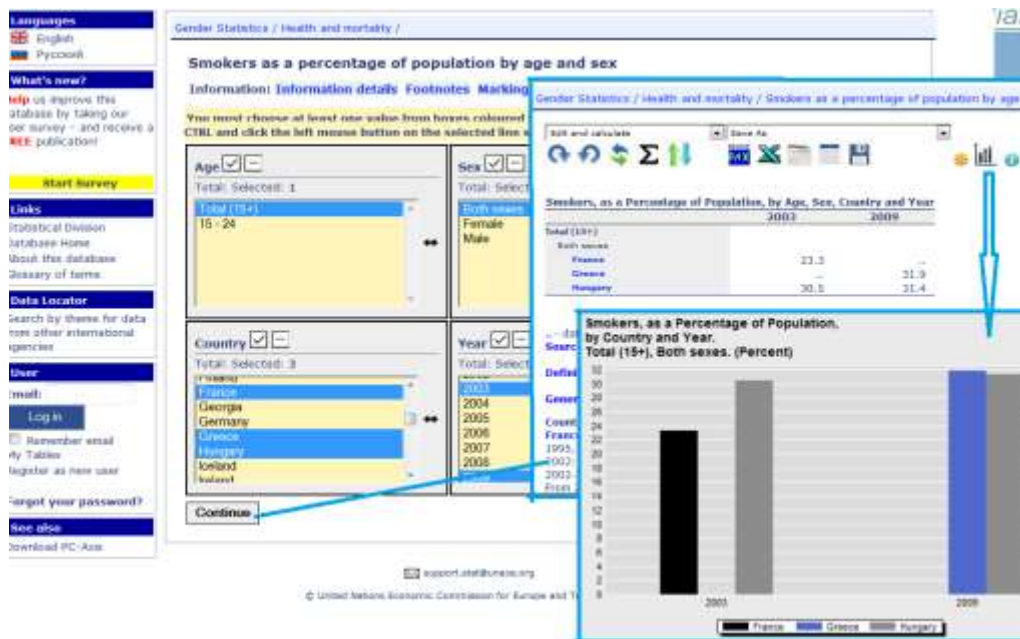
Languages
English
Русский

What's new?
Help us improve this database by taking our user survey - and receive a FREE publication!

Start Survey

Links
Statistical Division
Database Home
About this database
Glossary of terms

Data Locator
Search by theme for data from other international agencies

User
Email:
Log in
Remember email
My Tables
Register as new user

Forgot your password?

See also
Download PC-Axis

Gender Statistics / Health and mortality /

Smokers as a percentage of population by age and sex

Information: Information details Footnotes Marking

You must choose at least one value from boxes coloured
CTRL and click the left mouse button on the selected line

Age
Total: Selected: 1
Total (15+)
15 - 24

Sex
Total: Select
Both sexes
Female
Male

Country
Total: Selected: 3
France
Georgia
Germany
Greece
Hungary
Iceland
Ireland

Year
Total: Select
2003
2004
2005
2006
2007
2008

Continue

support.stat@unece.org
© United Nations Economic Commission for Europe and T

Gender Statistics / Health and mortality / Smokers as a percentage of population by age

Edit and calculate
Save As

Smokers, as a Percentage of Population, by Age, Sex, Country and Year

| | 2003 | 2009 |
|---|---|---|
| Total (15+) | | |
| Both sexes | | |
| France | 23.3 | .. |
| Greece | .. | 31.9 |
| Hungary | 30.5 | 31.4 |

Search
Defi
Gener
Count
Franc
1995,
2002-
2002-
From

Smokers, as a Percentage of Population,
by Country and Year.
Total (15+), Both sexes. (Percent)

32
30
28
26
24
22
20
18
16
14
12
10
8
6
4
2
0

2003
2009

France Greece Hungary